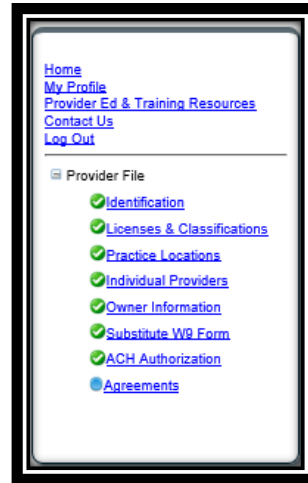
Home
My Profile
Provider Ed & Training Resources
Contact Us
Log Out

Provider File
Identification
Licenses & Classifications
Practice Locations
Individual Providers
Owner Information
Substitute W9 Form
ACH Authorization
Agreements